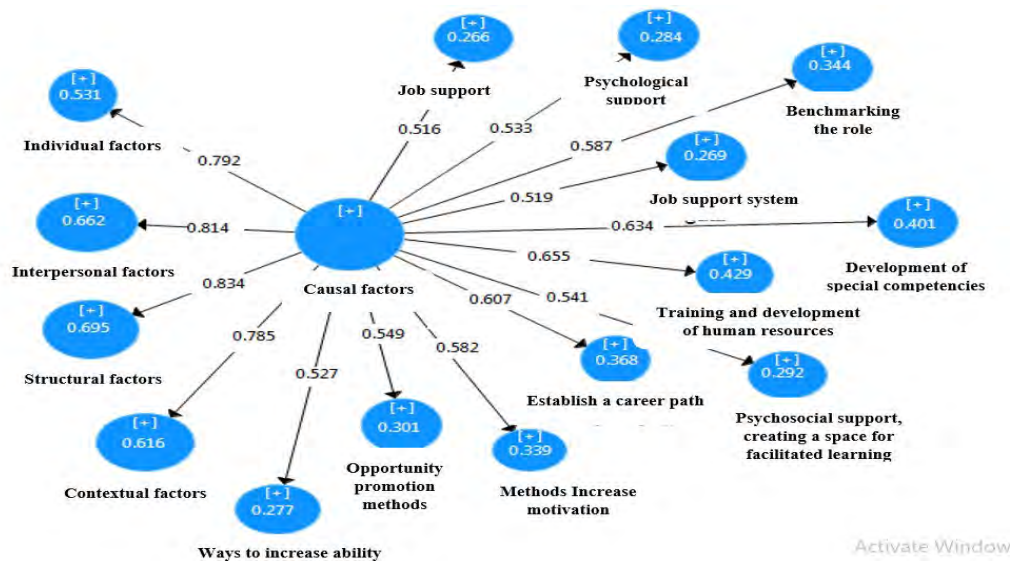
[+]
0.266
Job support

[+]
0.284
Psychological support

[+]
0.344
Benchmarking the role

[+]
0.531
Individual factors

0.516
0.533
0.587
0.792

[+]
0.269
Job support system

0.519

[+]
0.662
0.814

[+]
Causal factors

0.634

[+]
0.401
Development of special competencies

Interpersonal factors

0.655

[+]
0.429

0.834
0.541
0.607

Training and development of human resources

[+]
0.695

0.785
0.549
0.582

Structural factors

0.527

[+]
0.368

[+]
0.292

Establish a career path

[+]
0.301

Psychosocial support, creating a space for facilitated learning

[+]
0.616

[+]
0.339

Opportunity promotion methods

Contextual factors

Methods Increase motivation

[+]
0.277

Ways to increase ability

Activate Window